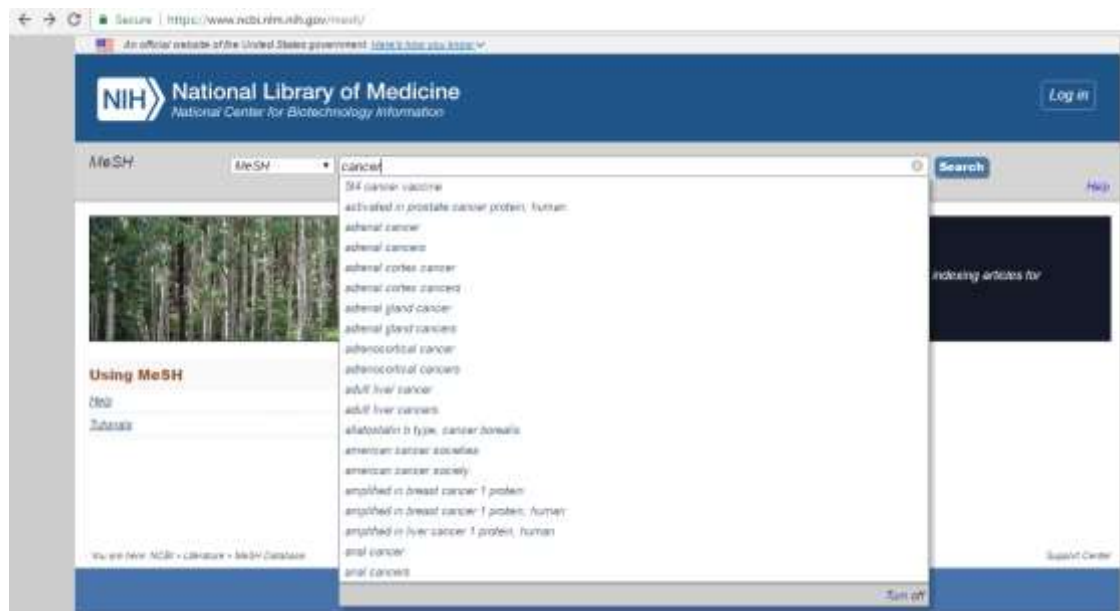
Secure | https://www.ncbi.nlm.nih.gov/mesh/

An official website of the United States government Here's how you know

NIH National Library of Medicine
National Center for Biotechnology Information

Log in

MeSH

MeSH

cancer

Search

Help

5t4 cancer vaccine
activated in prostate cancer protein, human
adrenal cancer
adrenal cancers
adrenal cortex cancer
adrenal cortex cancers
adrenal gland cancer
adrenal gland cancers
adrenocortical cancer
adrenocortical cancers
adult liver cancer
adult liver cancers
allatostatin b type, cancer borealis
american cancer societies
american cancer society
amplified in breast cancer 1 protein
amplified in breast cancer 1 protein, human
amplified in liver cancer 1 protein, human
anal cancer
anal cancers

Turn off

indexing articles for

Using MeSH
Help
Tutorials

You are here: NCBI > Literature > MeSH Database

Support Center